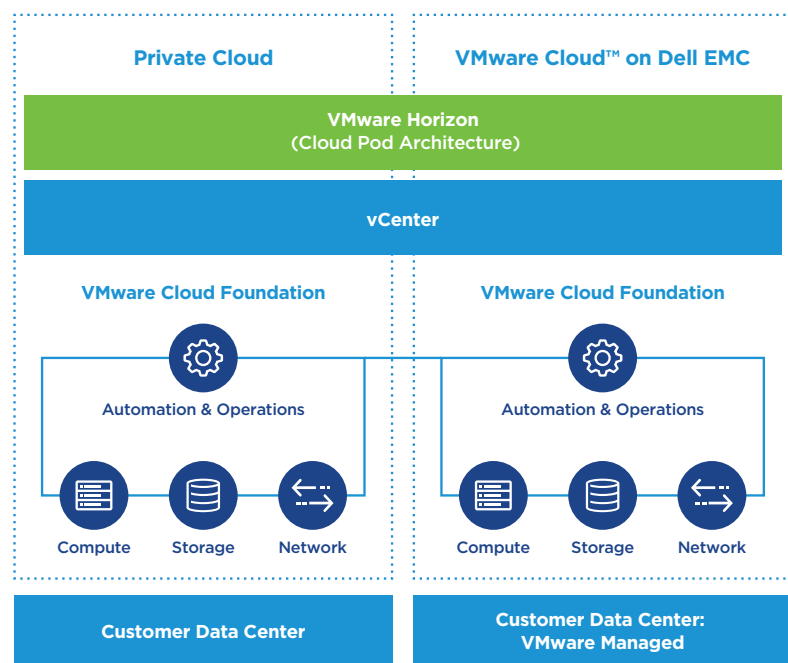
Private Cloud

VMware Cloud™ on Dell EMC

VMware Horizon
(Cloud Pod Architecture)

vCenter

VMware Cloud Foundation

Automation & Operations

Compute

Storage

Network

VMware Cloud Foundation

Automation & Operations

Compute

Storage

Network

Customer Data Center

Customer Data Center:
VMware Managed